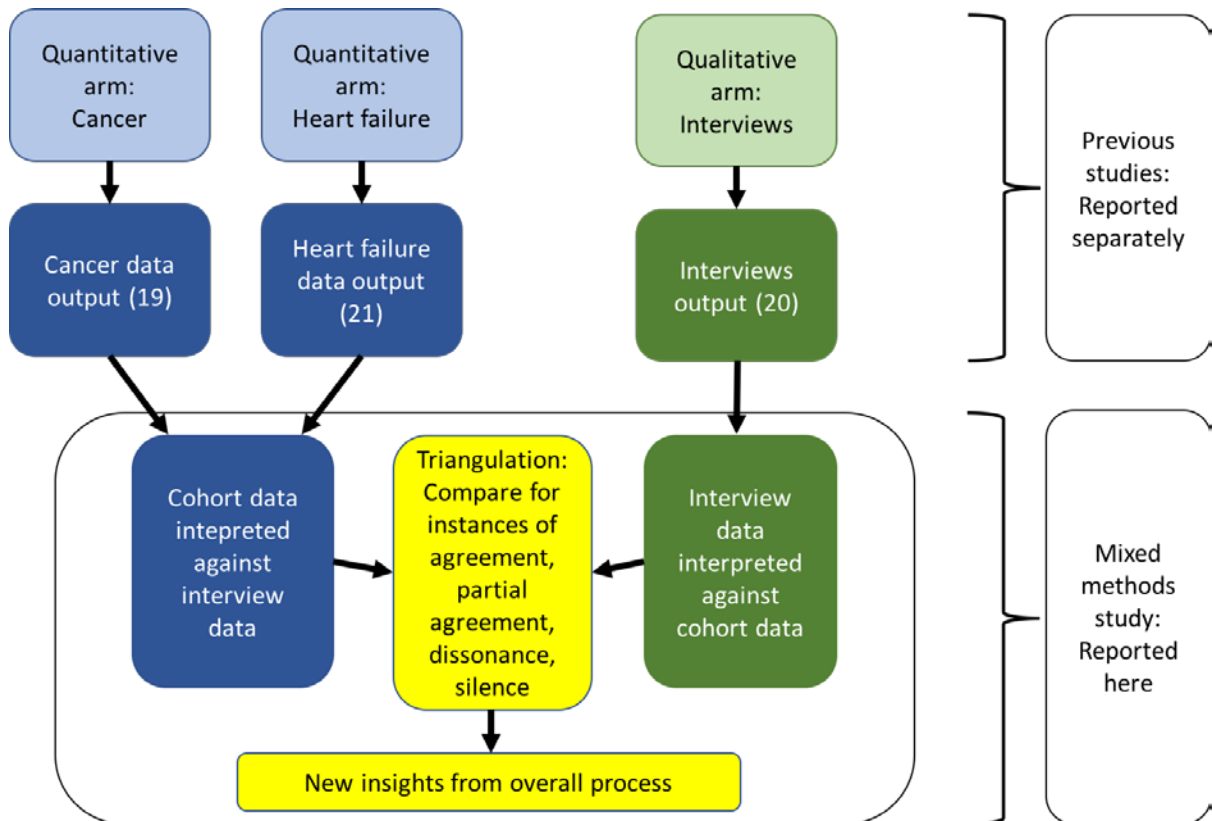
Quantitative arm: Cancer

Quantitative arm: Heart failure

Qualitative arm: Interviews

Previous studies: Reported separately

Cancer data output (19)

Heart failure data output (21)

Interviews output (20)

Cohort data intepreted against interview data

Triangulation: Compare for instances of agreement, partial agreement, dissonance, silence

Interview data interpreted against cohort data

Mixed methods study: Reported here

New insights from overall process